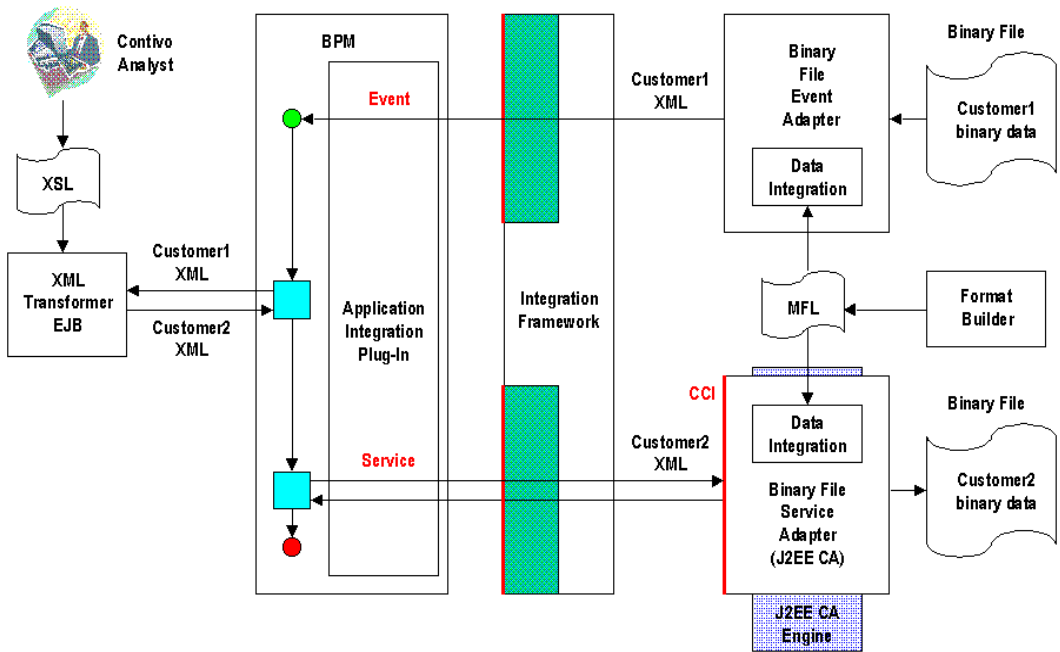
Contivo Analyst

XSL

XML Transformer EJB

Customer1 XML

Customer2 XML

BPM

Event

Application Integration Plug-In

Service

Integration Framework

Customer1 XML

Binary File Event Adapter

Data Integration

Binary File

Customer1 binary data

MFL

Format Builder

CCI

Customer2 XML

Data Integration

Binary File Service Adapter (J2EE CA)

Binary File

Customer2 binary data

J2EE CA Engine